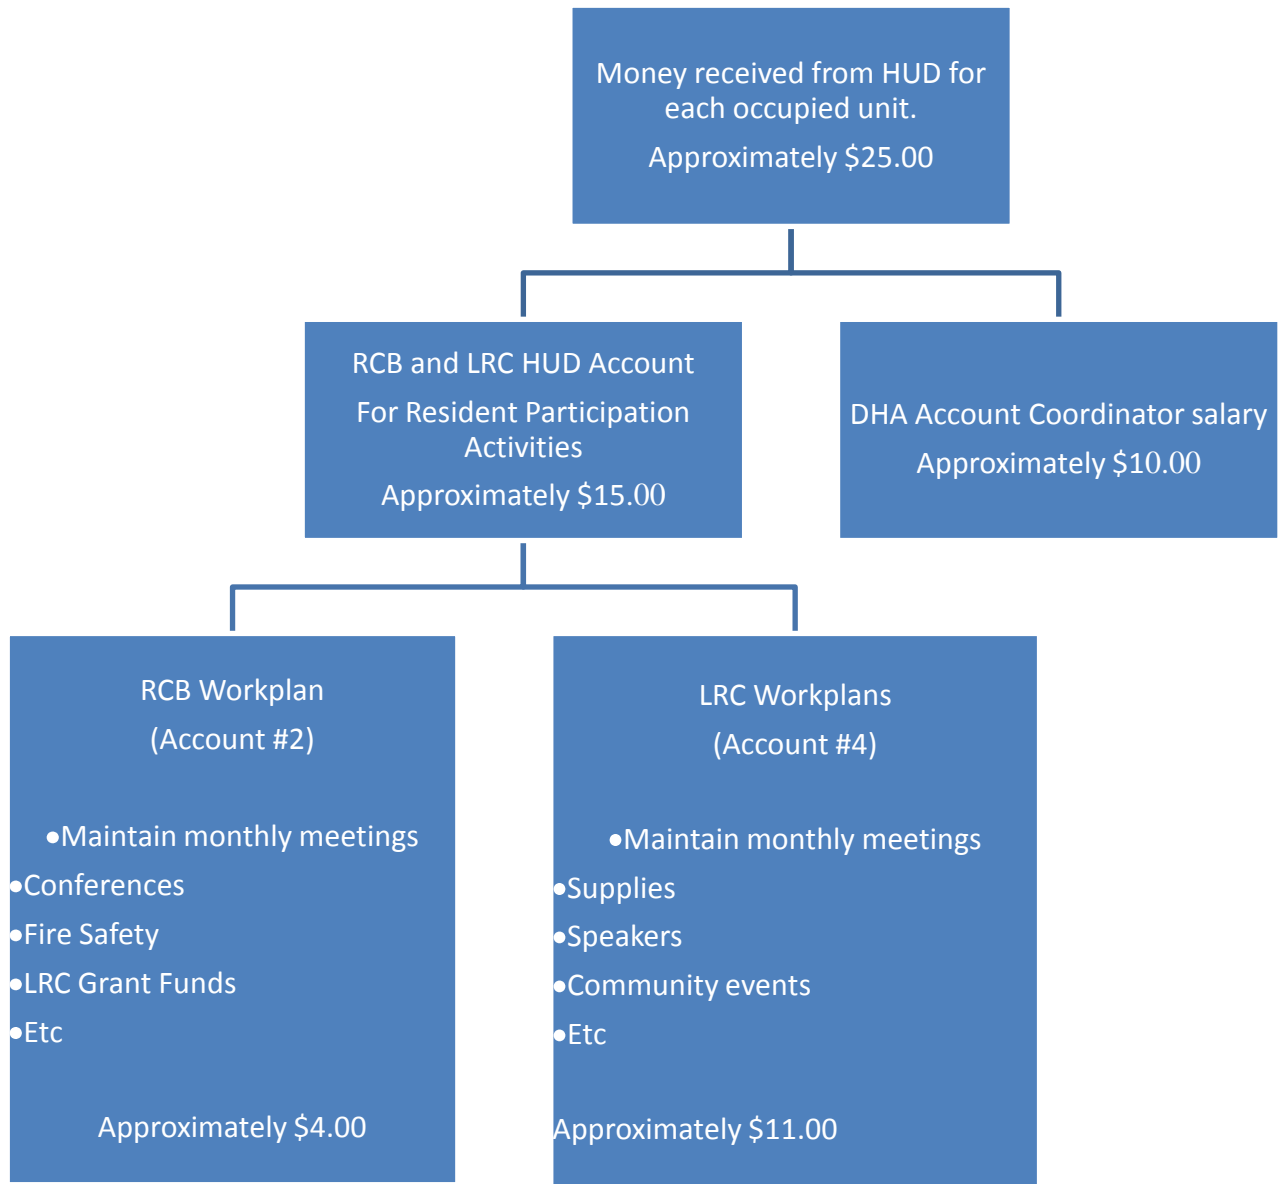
Money received from HUD for each occupied unit.

Approximately \$25.00

RCB and LRC HUD Account

For Resident Participation Activities

Approximately \$15.00

DHA Account Coordinator salary

Approximately \$10.00

RCB Workplan

(Account #2)

•Maintain monthly meetings
•Conferences
•Fire Safety
•LRC Grant Funds
•Etc

Approximately \$4.00

LRC Workplans

(Account #4)

•Maintain monthly meetings
•Supplies
•Speakers
•Community events
•Etc

Approximately \$11.00